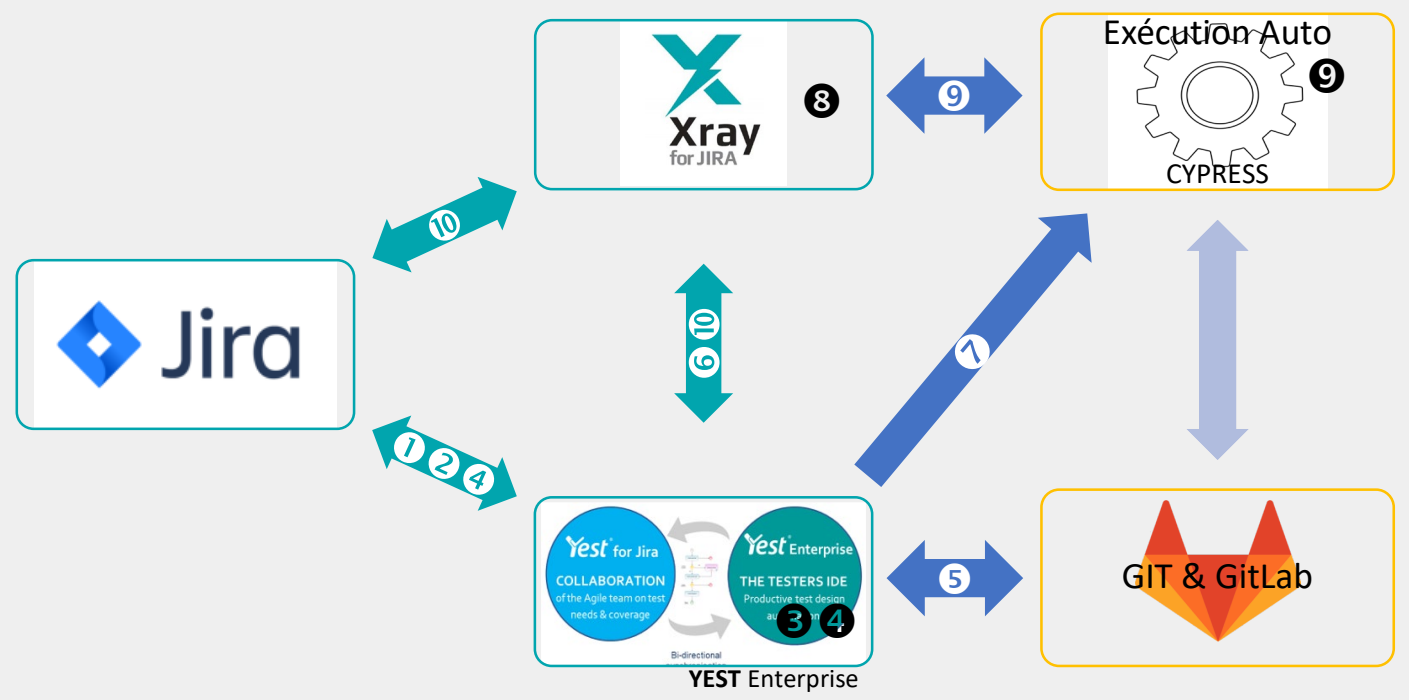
Xray for JIRA

8

9

Exécution Auto

9

CYPRESS

10

Jira

6 10

7

1 2 4

Yest for Jira
COLLABORATION
of the Agile team on test needs & coverage

Yest Enterprise
THE TESTERS IDE
Productive test design au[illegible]

3 4

Bi-directional
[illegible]

5

GIT & GitLab

YEST Enterprise